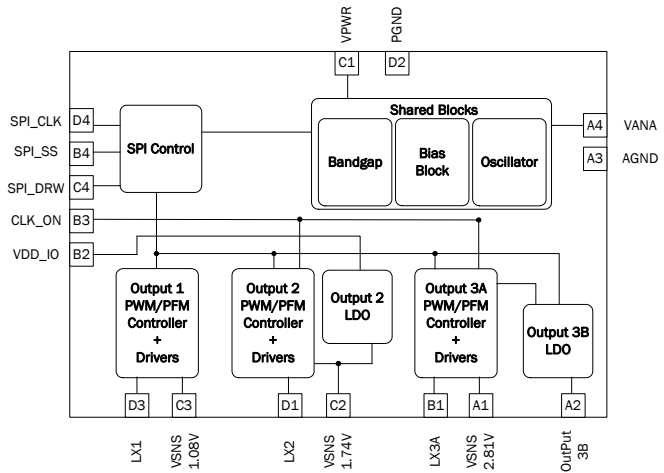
VPWR
PGND
C1
D2
SPI_CLK
D4
SPI_SS
B4
SPI_DRW
C4
CLK_ON
B3
VDD_IO
B2
SPI Control
Shared Blocks
Bandgap
Bias Block
Oscillator
A4
VANA
A3
AGND
Output 1 PWM/PFM Controller + Drivers
Output 2 PWM/PFM Controller + Drivers
Output 2 LDO
Output 3A PWM/PFM Controller + Drivers
Output 3B LDO
D3
C3
D1
C2
B1
A1
A2
LX1
VSNS 1.08V
LX2
VSNS 1.74V
LX3A
VSNS 2.81V
OutPut 3B